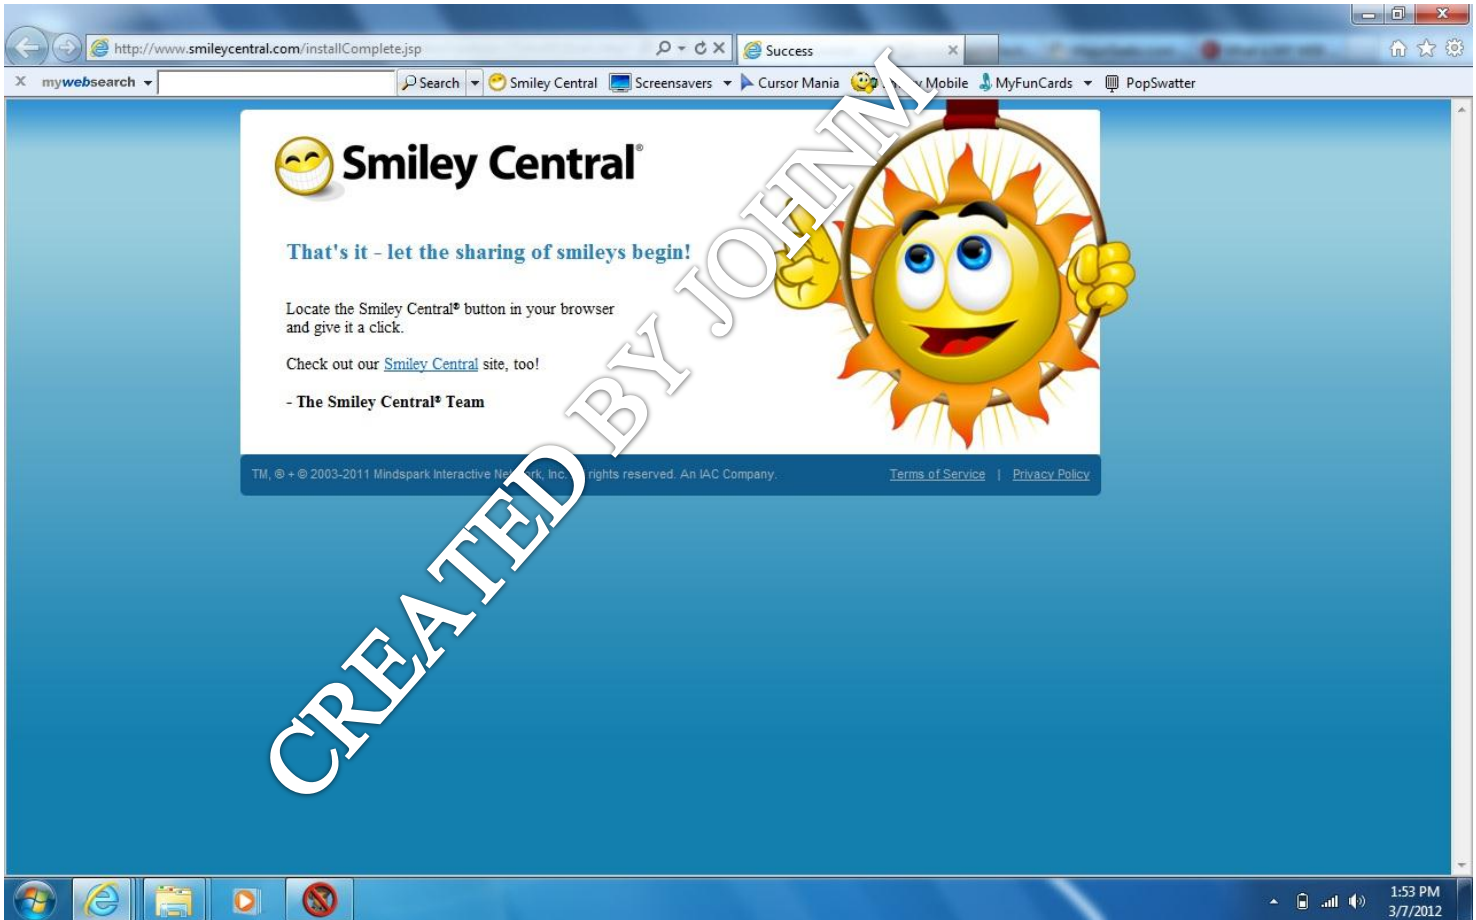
http://www.smileycentral.com/installComplete.jsp

Success

mywebsearch

Search

Smiley Central

Screensavers

Cursor Mania

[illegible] Mobile

MyFunCards

PopSwatter

Smiley Central®

That's it - let the sharing of smileys begin!

Locate the Smiley Central® button in your browser and give it a click.

Check out our Smiley Central site, too!

- The Smiley Central® Team

TM, ® + © 2003-2011 Mindspark Interactive Ne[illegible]rk, Inc. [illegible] rights reserved. An IAC Company.

Terms of Service | Privacy Policy

CREATED BY JOHNM

1:53 PM
3/7/2012